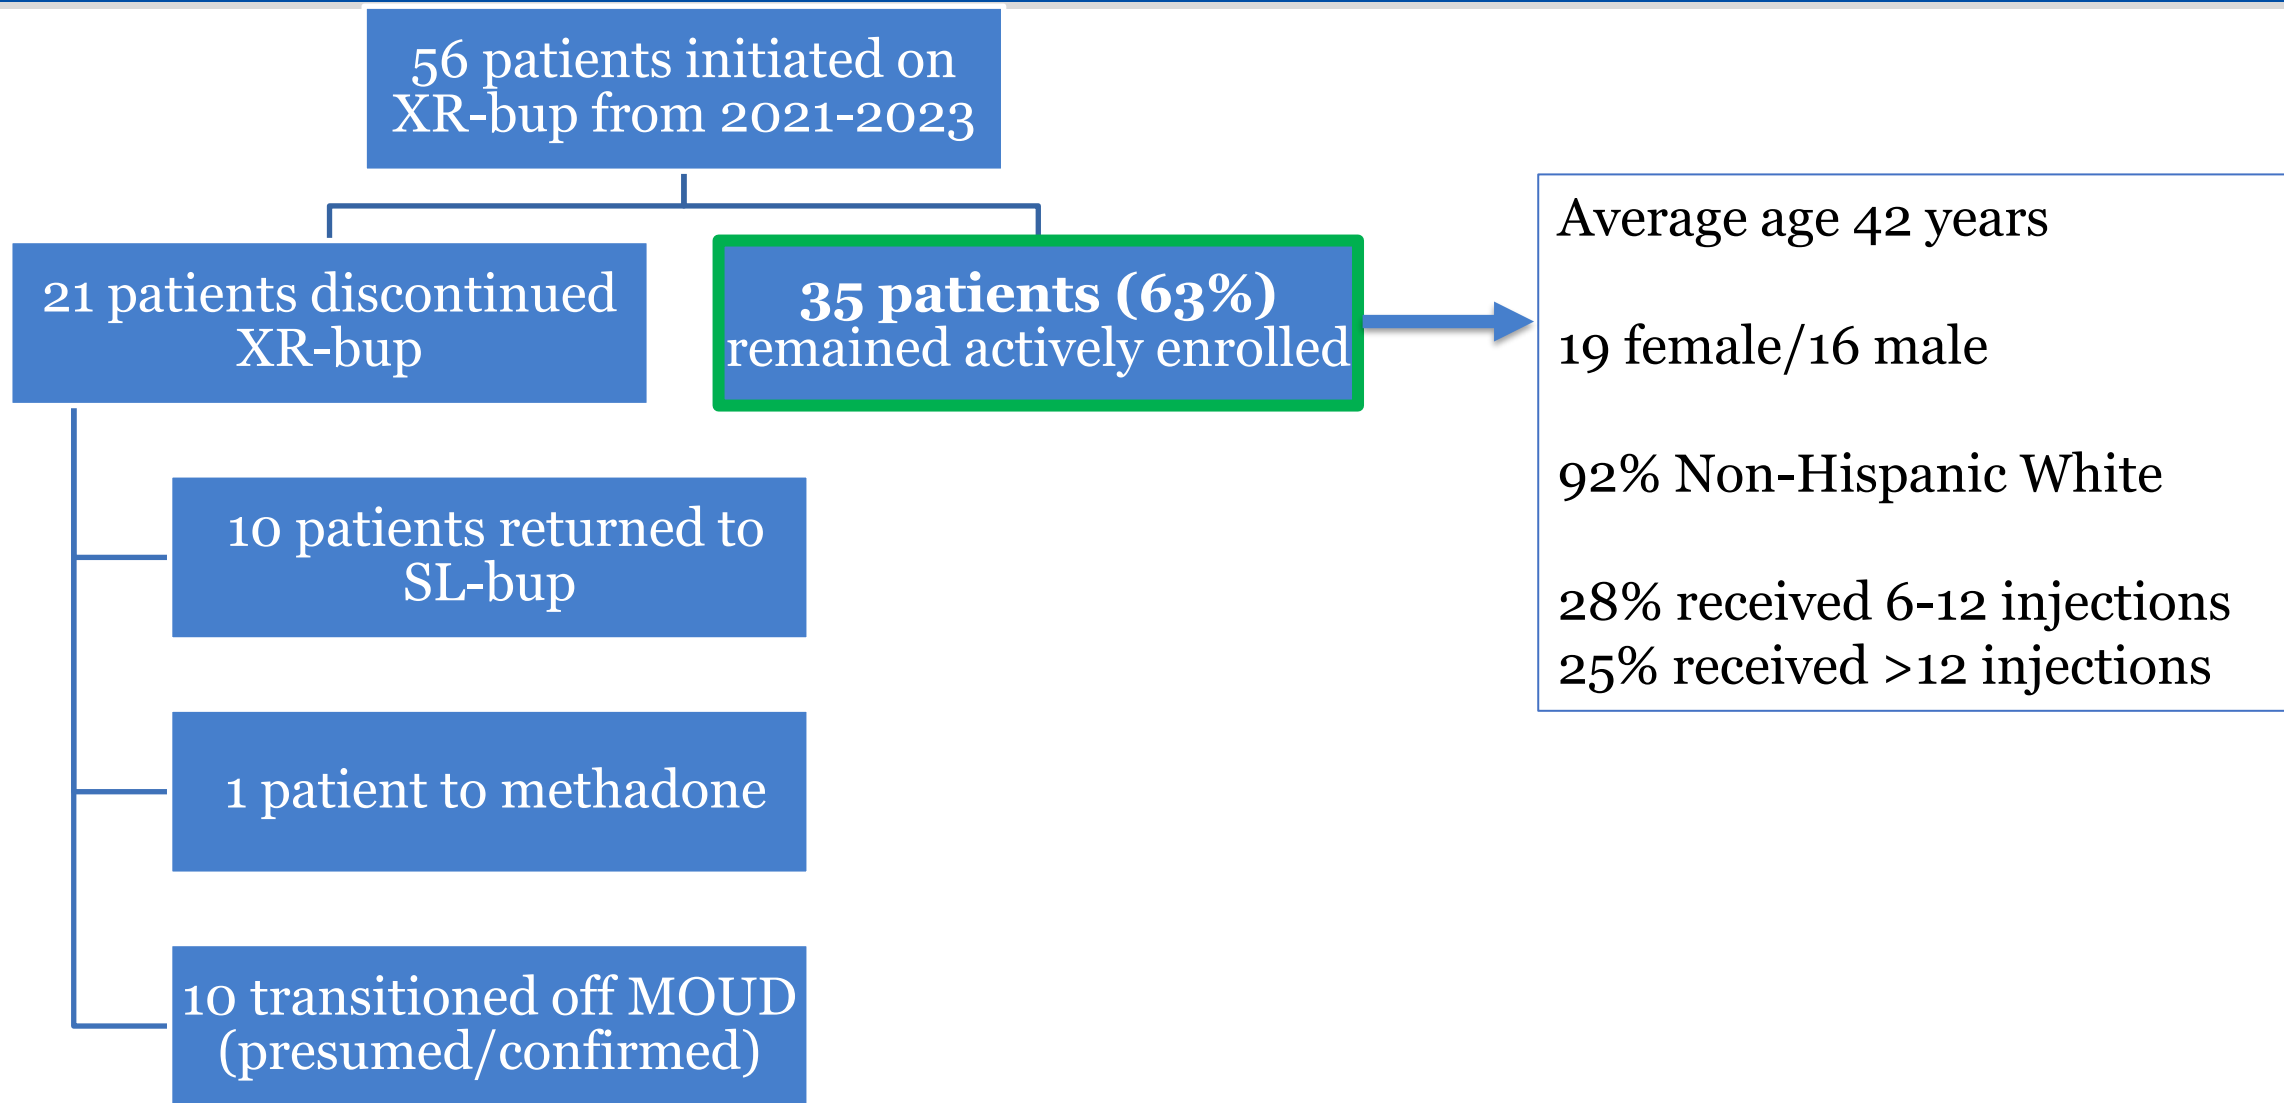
56 patients initiated on XR-bup from 2021-2023

21 patients discontinued XR-bup

35 patients (63%) remained actively enrolled

Average age 42 years

19 female/16 male

92% Non-Hispanic White

28% received 6-12 injections
25% received >12 injections

10 patients returned to SL-bup

1 patient to methadone

10 transitioned off MOUD (presumed/confirmed)